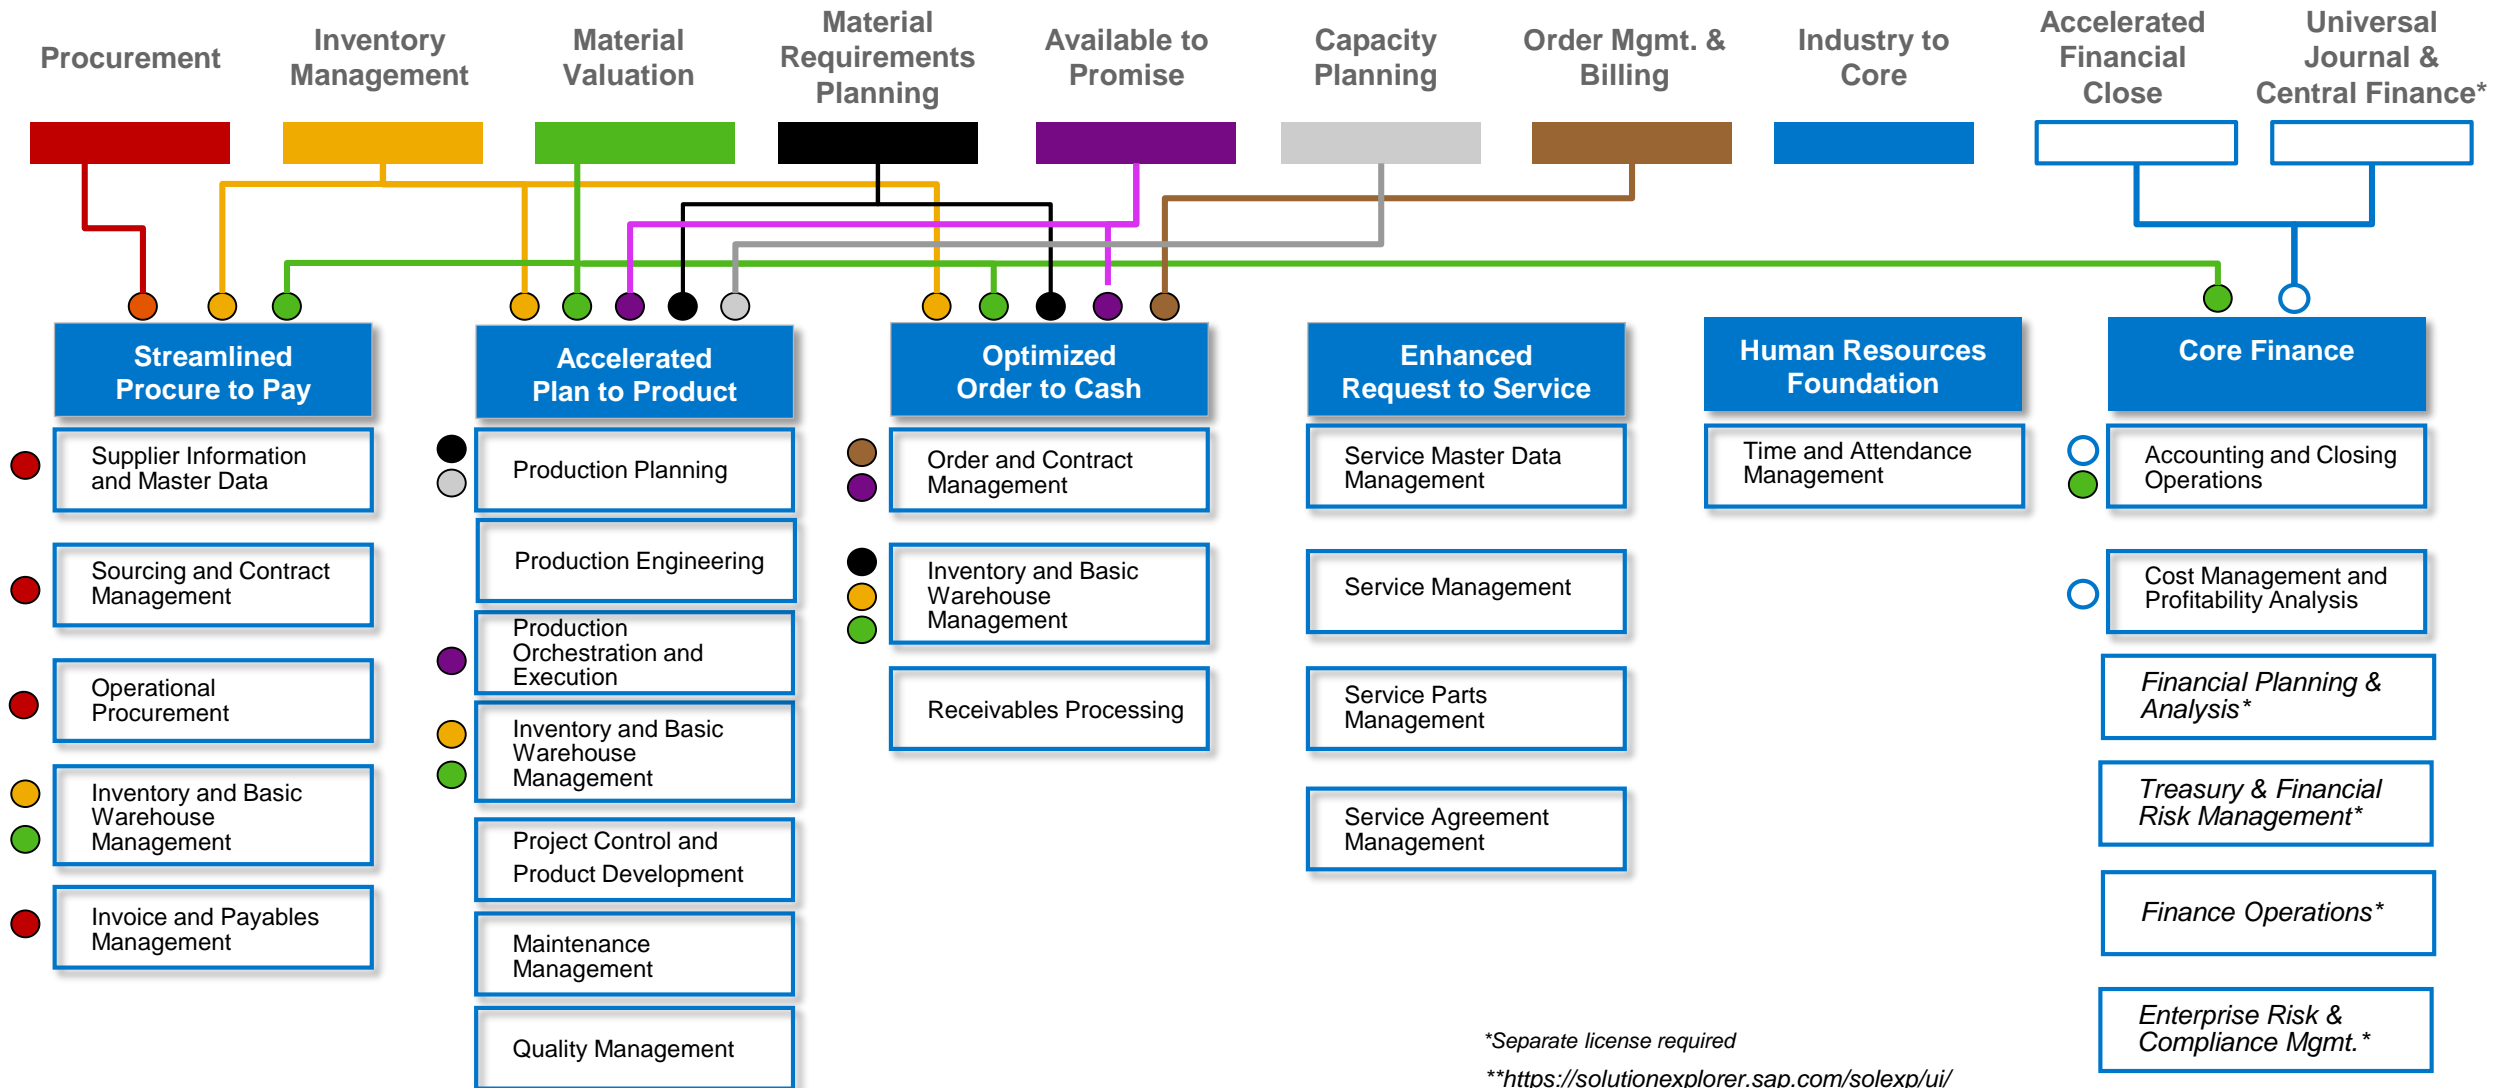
Procurement

Inventory Management

Material Valuation

Material Requirements Planning

Available to Promise

Capacity Planning

Order Mgmt. & Billing

Industry to Core

Accelerated Financial Close

Universal Journal & Central Finance*

Streamlined Procure to Pay

Supplier Information and Master Data

Sourcing and Contract Management

Operational Procurement

Inventory and Basic Warehouse Management

Invoice and Payables Management

Accelerated Plan to Product

Production Planning

Production Engineering

Production Orchestration and Execution

Inventory and Basic Warehouse Management

Project Control and Product Development

Maintenance Management

Quality Management

Optimized Order to Cash

Order and Contract Management

Inventory and Basic Warehouse Management

Receivables Processing

Enhanced Request to Service

Service Master Data Management

Service Management

Service Parts Management

Service Agreement Management

Human Resources Foundation

Time and Attendance Management

Core Finance

Accounting and Closing Operations

Cost Management and Profitability Analysis

*Financial Planning & Analysis**

*Treasury & Financial Risk Management**

*Finance Operations**

*Enterprise Risk & Compliance Mgmt.**

*Separate license required

**https://solutionexplorer.sap.com/solexp/ui/